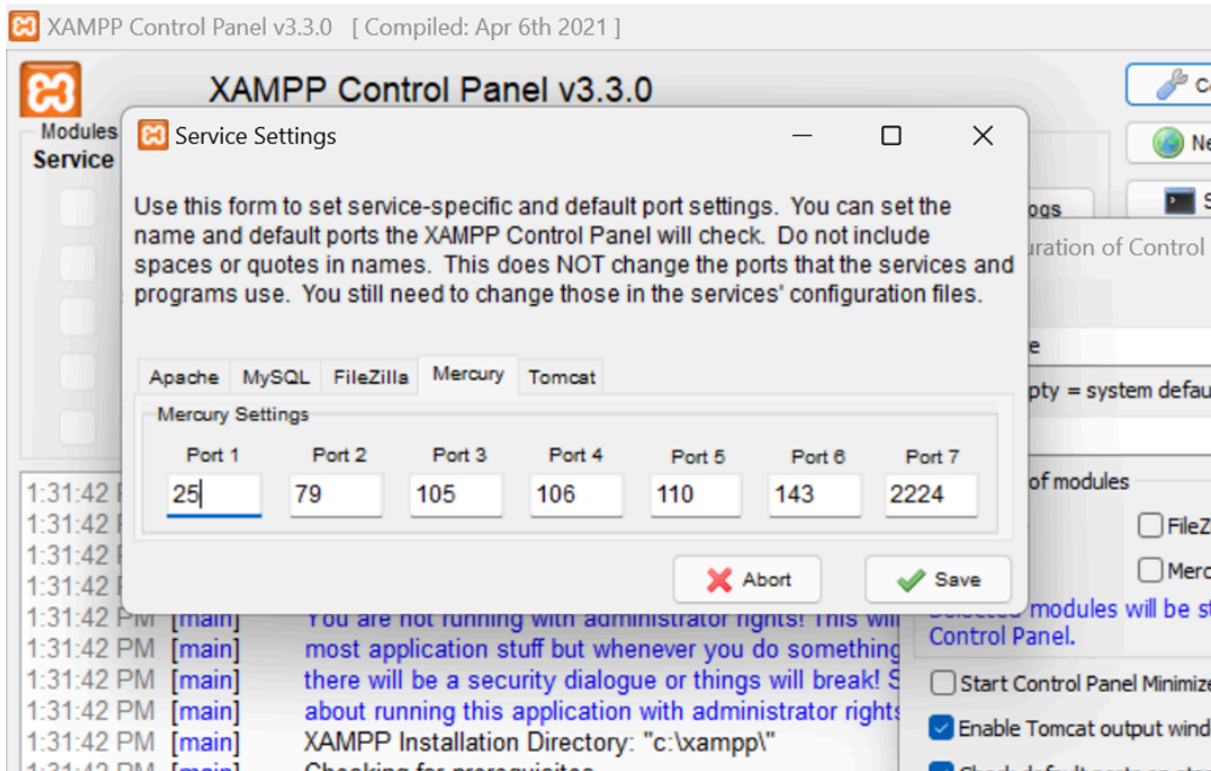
XAMPP Control Panel v3.3.0 [ Compiled: Apr 6th 2021 ]

XAMPP Control Panel v3.3.0

Modules
Service

Co
Ne
S

Service Settings

Use this form to set service-specific and default port settings. You can set the name and default ports the XAMPP Control Panel will check. Do not include spaces or quotes in names. This does NOT change the ports that the services and programs use. You still need to change those in the services' configuration files.

Apache | MySQL | FileZilla | Mercury | Tomcat

Mercury Settings

| Port 1 | Port 2 | Port 3 | Port 4 | Port 5 | Port 6 | Port 7 |
|---|---|---|---|---|---|---|
| 25 | 79 | 105 | 106 | 110 | 143 | 2224 |

Abort
Save

ogs
uration of Control
e
pty = system defau
of modules
FileZ
Merc
Selected modules will be st
Control Panel.
Start Control Panel Minimize
Enable Tomcat output wind

1:31:42 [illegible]
1:31:42 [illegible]
1:31:42 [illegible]
1:31:42 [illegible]
1:31:42 PM [main] You are not running with administrator rights! This will
1:31:42 PM [main] most application stuff but whenever you do something
1:31:42 PM [main] there will be a security dialogue or things will break! S
1:31:42 PM [main] about running this application with administrator rights
1:31:42 PM [main] XAMPP Installation Directory: "c:\xampp\"
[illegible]